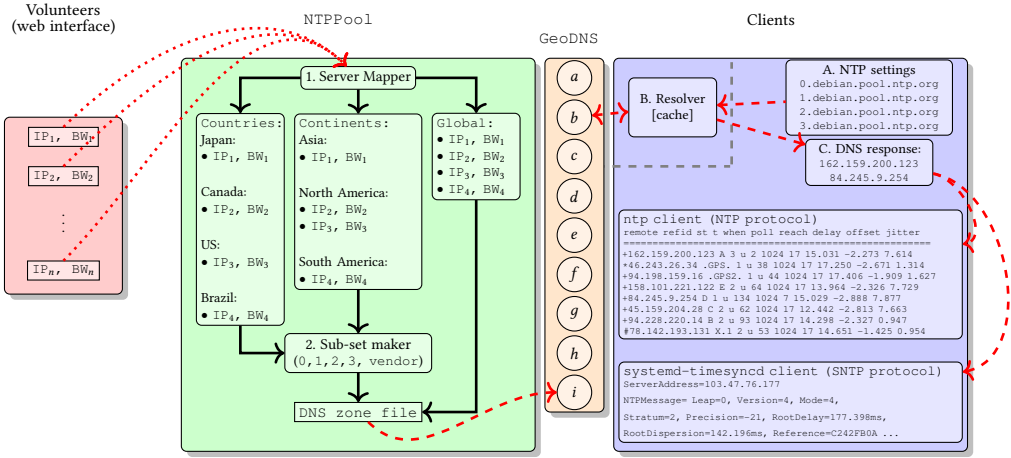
Volunteers
(web interface)

$IP_1$, $BW_1$
$IP_2$, $BW_2$
⋮
$IP_n$, $BW_n$

NTPPool

1. Server Mapper

Countries:
Japan:
• $IP_1$, $BW_1$

Canada:
• $IP_2$, $BW_2$

US:
• $IP_3$, $BW_3$

Brazil:
• $IP_4$, $BW_4$

Continents:
Asia:
• $IP_1$, $BW_1$

North America:
• $IP_2$, $BW_2$
• $IP_3$, $BW_3$

South America:
• $IP_4$, $BW_4$

Global:
• $IP_1$, $BW_1$
• $IP_2$, $BW_2$
• $IP_3$, $BW_3$
• $IP_4$, $BW_4$

2. Sub-set maker
(0,1,2,3, vendor)

DNS zone file

GeoDNS

a
b
c
d
e
f
g
h
i

Clients

B. Resolver
[cache]

A. NTP settings
0.debian.pool.ntp.org
1.debian.pool.ntp.org
2.debian.pool.ntp.org
3.debian.pool.ntp.org

C. DNS response:
162.159.200.123
84.245.9.254

ntp client (NTP protocol)
remote refid st t when poll reach delay offset jitter
==============================================================
+162.159.200.123 A 3 u 2 1024 17 15.031 -2.273 7.614
+46.243.26.34 .GPS. 1 u 38 1024 17 17.250 -2.671 1.314
+94.198.159.16 .GPS2. 1 u 44 1024 17 17.406 -1.909 1.627
+158.101.221.122 E 2 u 64 1024 17 13.964 -2.326 7.729
+84.245.9.254 D 1 u 134 1024 7 15.029 -2.888 7.877
+45.159.204.28 C 2 u 62 1024 17 12.442 -2.813 7.663
+94.228.220.14 B 2 u 93 1024 17 14.298 -2.327 0.947
#78.142.193.131 X.1 2 u 53 1024 17 14.651 -1.425 0.954

systemd-timesyncd client (SNTP protocol)
ServerAddress=103.47.76.177
NTPMessage= Leap=0, Version=4, Mode=4,
Stratum=2, Precision=-21, RootDelay=177.398ms,
RootDispersion=142.196ms, Reference=C242FB0A ...